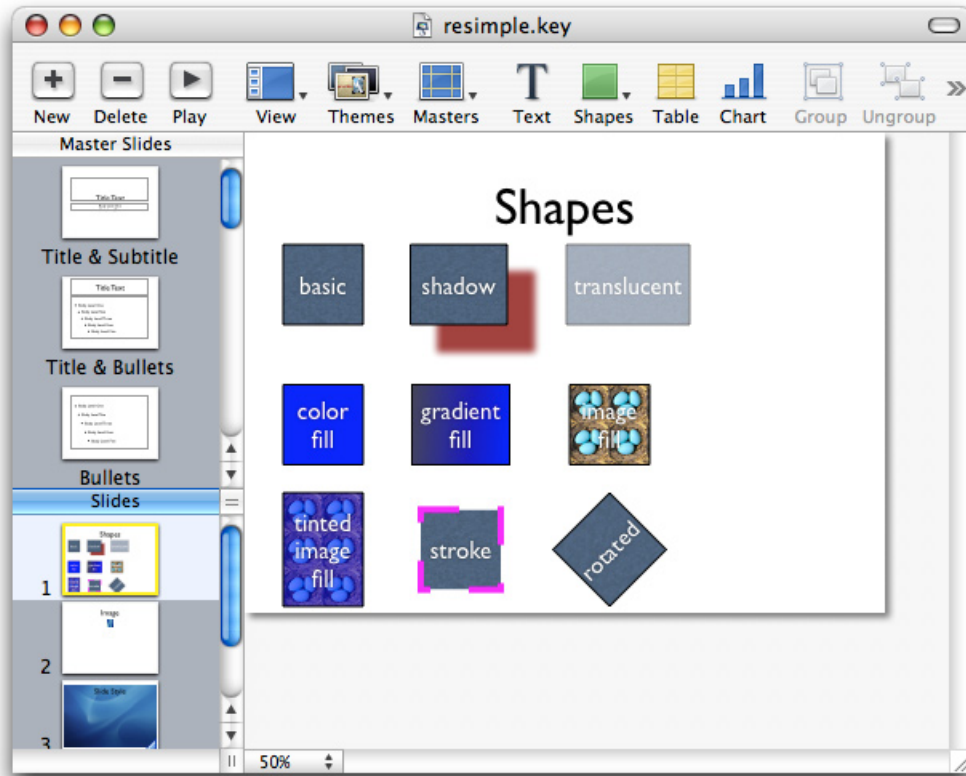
resimple.key

New Delete Play View Themes Masters Text Shapes Table Chart Group Ungroup

Master Slides

Title Text

Title & Subtitle

Title Text

Title & Bullets

Bullets

Slides

Shapes

1

Image

2

Slide Style

3

Shapes

basic

shadow

translucent

color fill

gradient fill

image fill

tinted image fill

stroke

rotated

50%